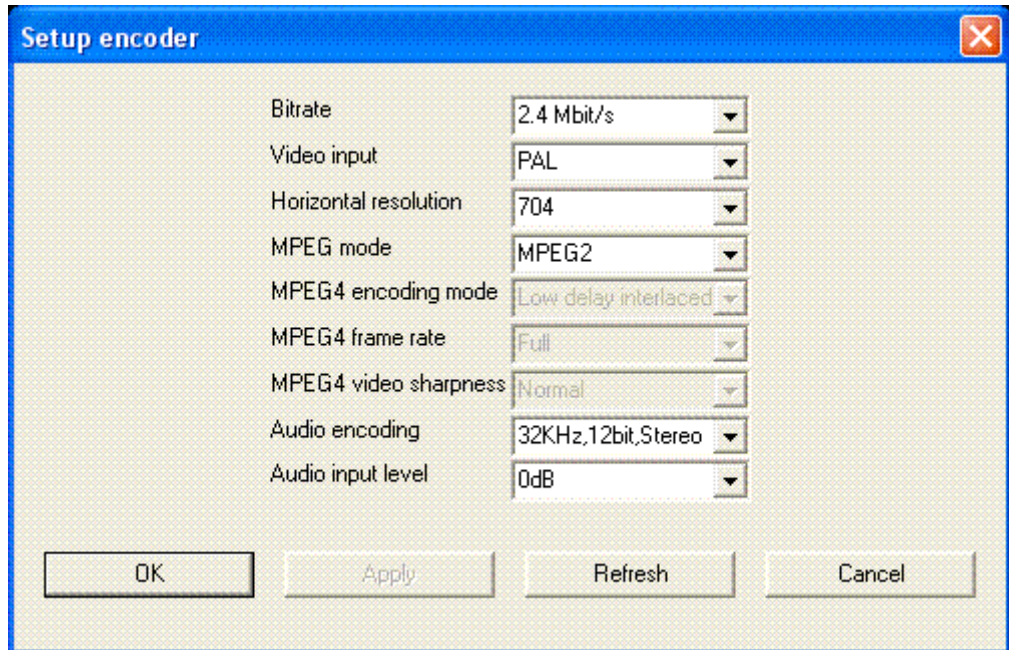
Setup encoder

Bitrate 2.4 Mbit/s
Video input PAL
Horizontal resolution 704
MPEG mode MPEG2
MPEG4 encoding mode Low delay interlaced
MPEG4 frame rate Full
MPEG4 video sharpness Normal
Audio encoding 32KHz,12bit,Stereo
Audio input level 0dB

OK Apply Refresh Cancel